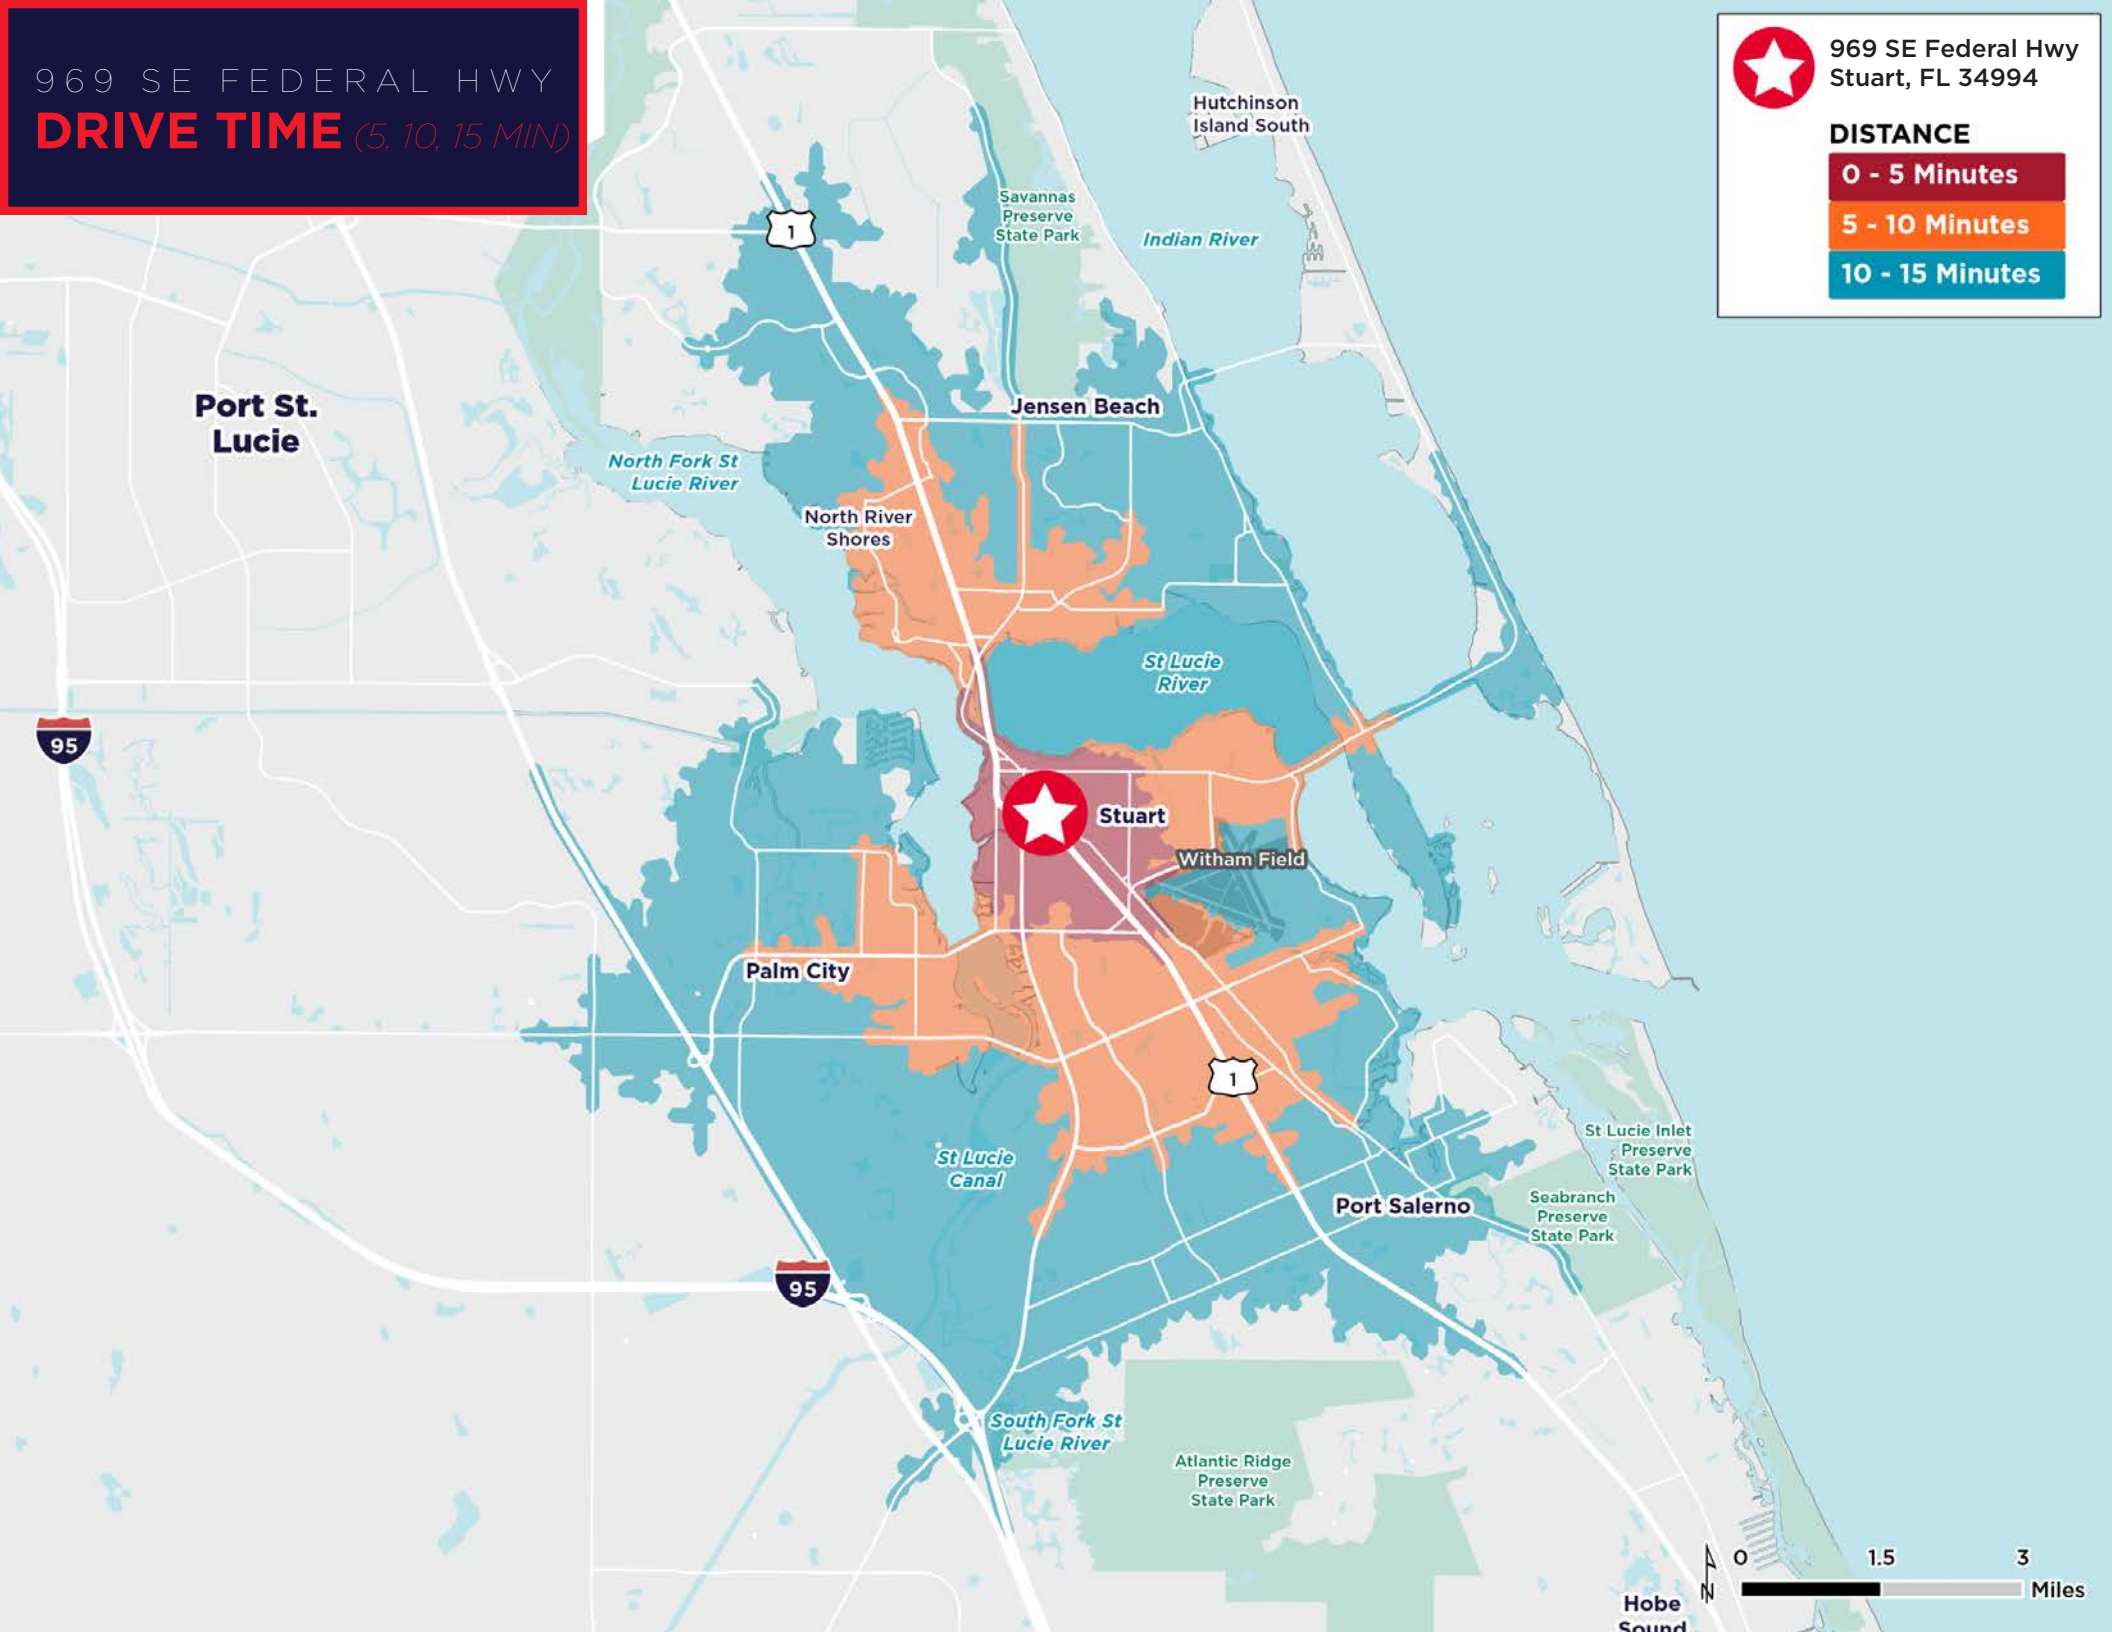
969 SE FEDERAL HWY
DRIVE TIME (5, 10, 15 MIN)

969 SE Federal Hwy
Stuart, FL 34994

DISTANCE
0 - 5 Minutes
5 - 10 Minutes
10 - 15 Minutes

Hutchinson Island South

Savannas Preserve State Park

Indian River

1

Port St. Lucie

Jensen Beach

North Fork St Lucie River

North River Shores

St Lucie River

95

Stuart

Witham Field

Palm City

1

St Lucie Canal

St Lucie Inlet Preserve State Park

Seabranch Preserve State Park

Port Salerno

95

South Fork St Lucie River

Atlantic Ridge Preserve State Park

N

0 1.5 3 Miles

Hobe Sound